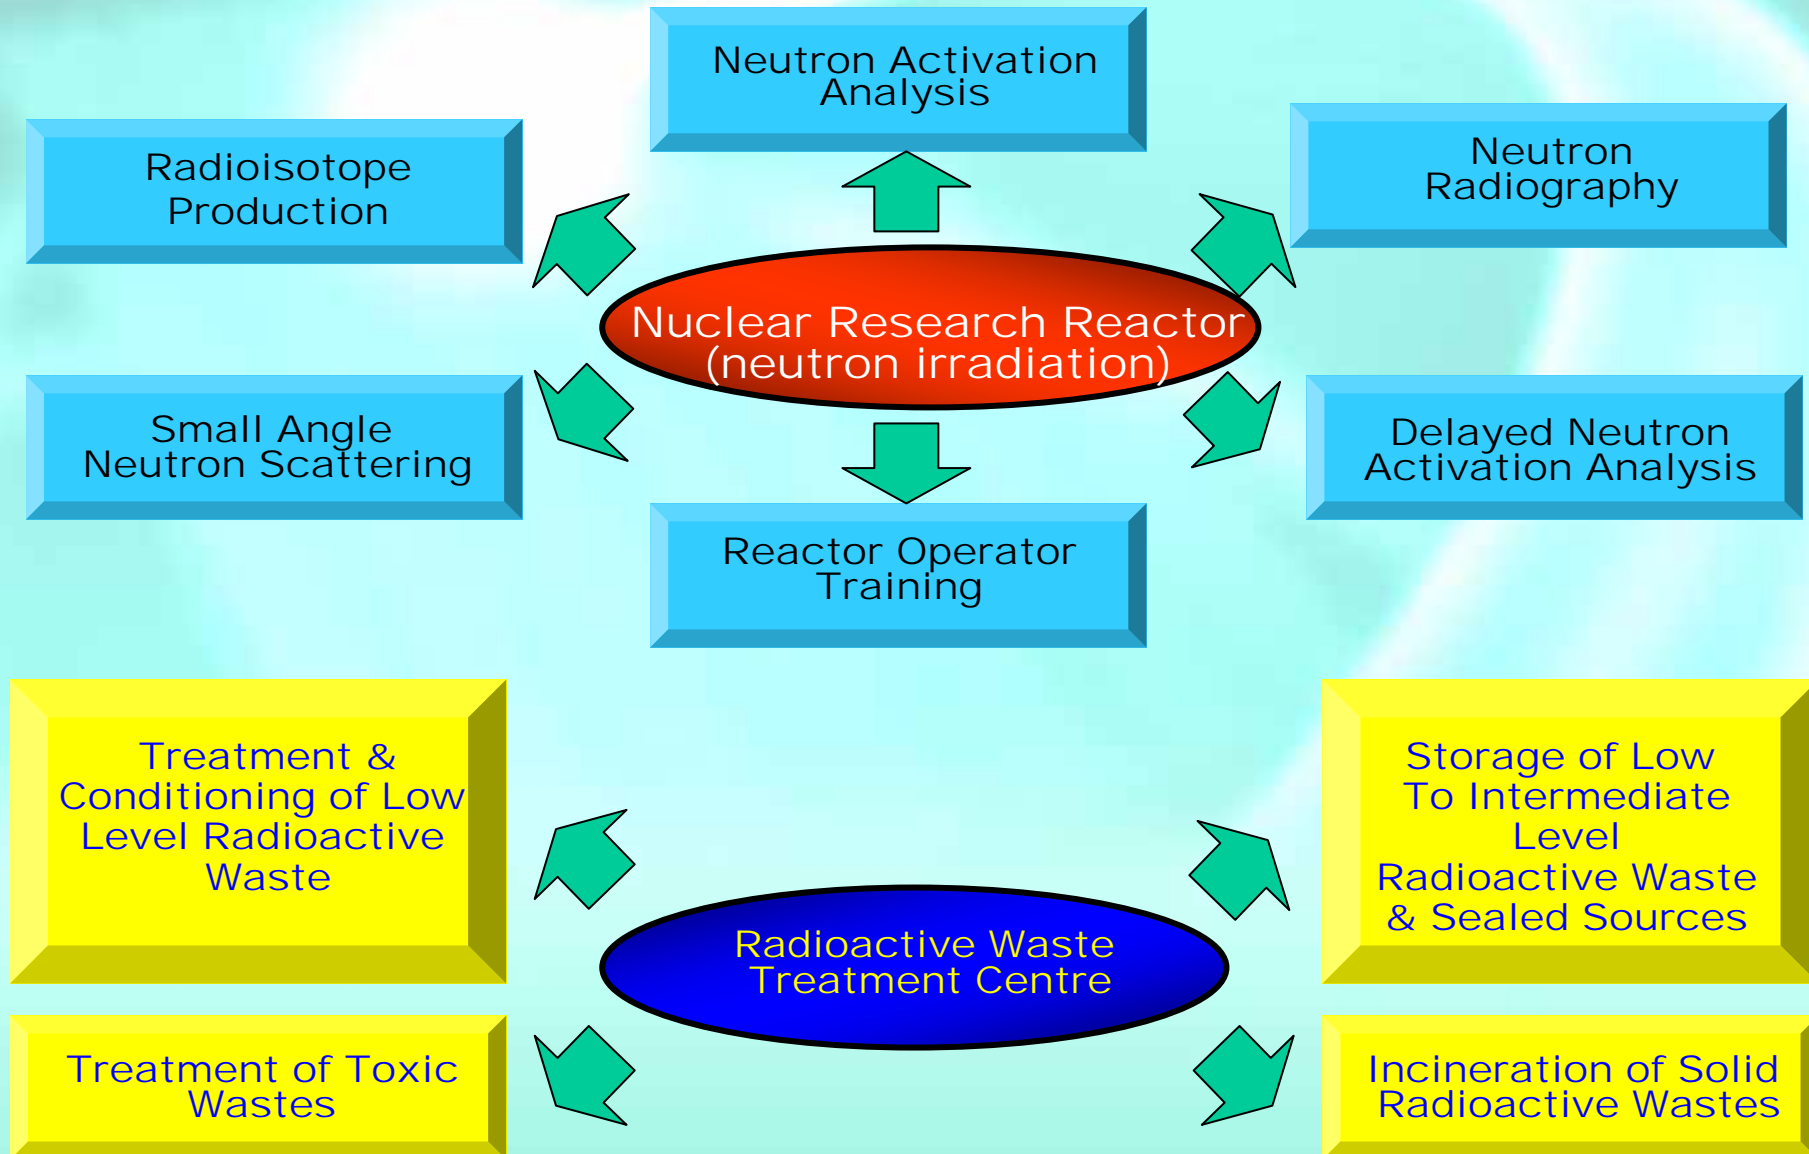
Neutron Activation Analysis

Radioisotope Production

Neutron Radiography

Nuclear Research Reactor (neutron irradiation)

Small Angle Neutron Scattering

Delayed Neutron Activation Analysis

Reactor Operator Training

Treatment & Conditioning of Low Level Radioactive Waste

Storage of Low To Intermediate Level Radioactive Waste & Sealed Sources

Radioactive Waste Treatment Centre

Treatment of Toxic Wastes

Incineration of Solid Radioactive Wastes